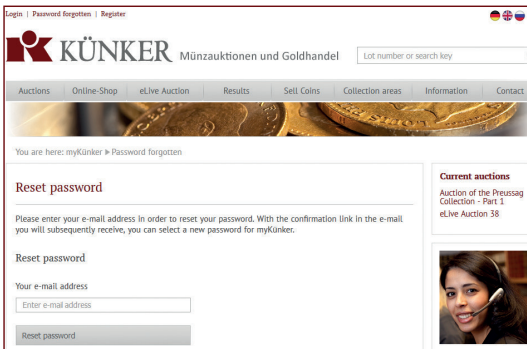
Login | Password forgotten | Register

KÜNKER Münzauktionen und Goldhandel

Lot number or search key

Auctions | Online-Shop | eLive Auction | Results | Sell Coins | Collection areas | Information | Contact

You are here: myKünker ▶ Password forgotten

Reset password

Please enter your e-mail address in order to reset your password. With the confirmation link in the e-mail you will subsequently receive, you can select a new password for myKünker.

Reset password

Your e-mail address

Enter e-mail address

Reset password

Current auctions

Auction of the Preussag Collection - Part 1

eLive Auction 38